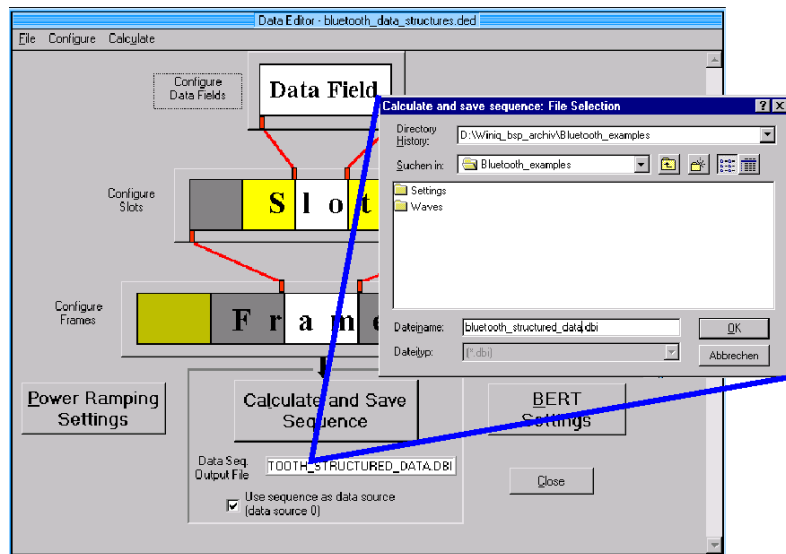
Data Editor - bluetooth_data_structures.ded

File Configure Calculate

Configure Data Fields

Data Field

Configure Slots

S l o t

Configure Frames

F r a m e

Power Ramping Settings

Calculate and Save Sequence

BERT Settings

Data Seq. Output File

TOOTH_STRUCTURED_DATA.DBI

Use sequence as data source (data source 0)

Close

Calculate and save sequence: File Selection

?

X

Directory History:

D:\Winiq_bsp_archiv\Bluetooth_examples

Suchen in:

Bluetooth_examples

Settings

Waves

Dateiname:

bluetooth_structured_data.dbi

OK

Dateityp:

(*.dbi)

Abbrechen